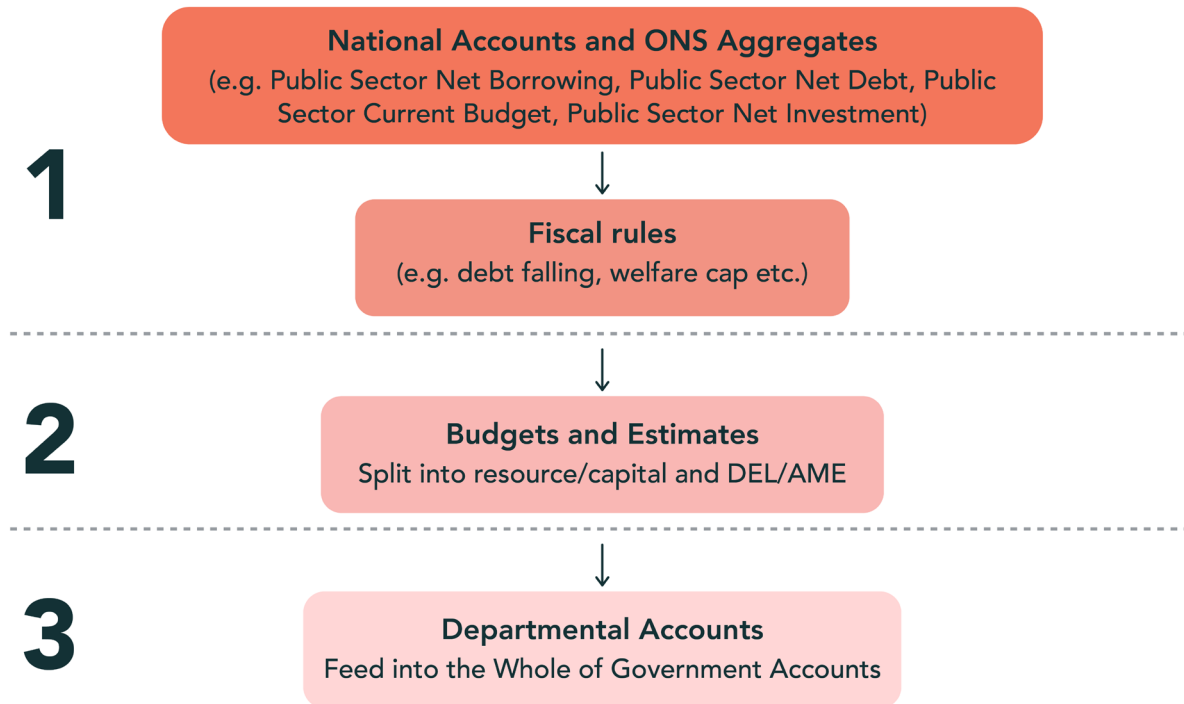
1

National Accounts and ONS Aggregates
(e.g. Public Sector Net Borrowing, Public Sector Net Debt, Public Sector Current Budget, Public Sector Net Investment)

Fiscal rules
(e.g. debt falling, welfare cap etc.)

2

Budgets and Estimates
Split into resource/capital and DEL/AME

3

Departmental Accounts
Feed into the Whole of Government Accounts